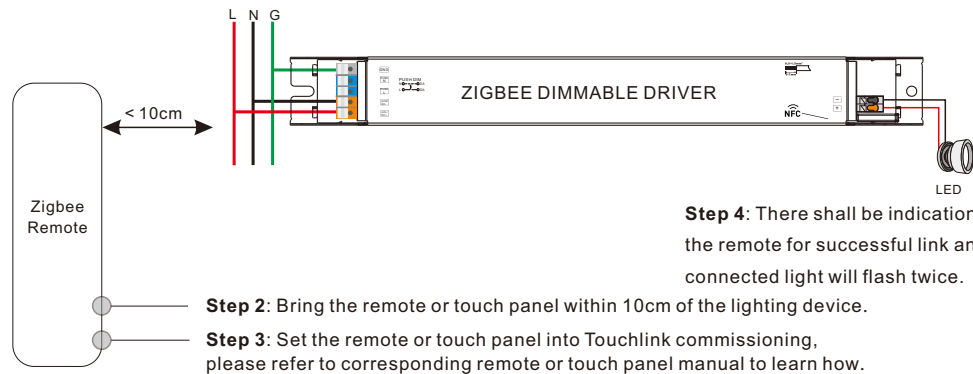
L N G

< 10cm

ZIGBEE DIMMABLE DRIVER

PUSH DIM

NFC

LED

Zigbee Remote

**Step 4**: There shall be indication the remote for successful link an connected light will flash twice.

**Step 2**: Bring the remote or touch panel within 10cm of the lighting device.

**Step 3**: Set the remote or touch panel into Touchlink commissioning, please refer to corresponding remote or touch panel manual to learn how.